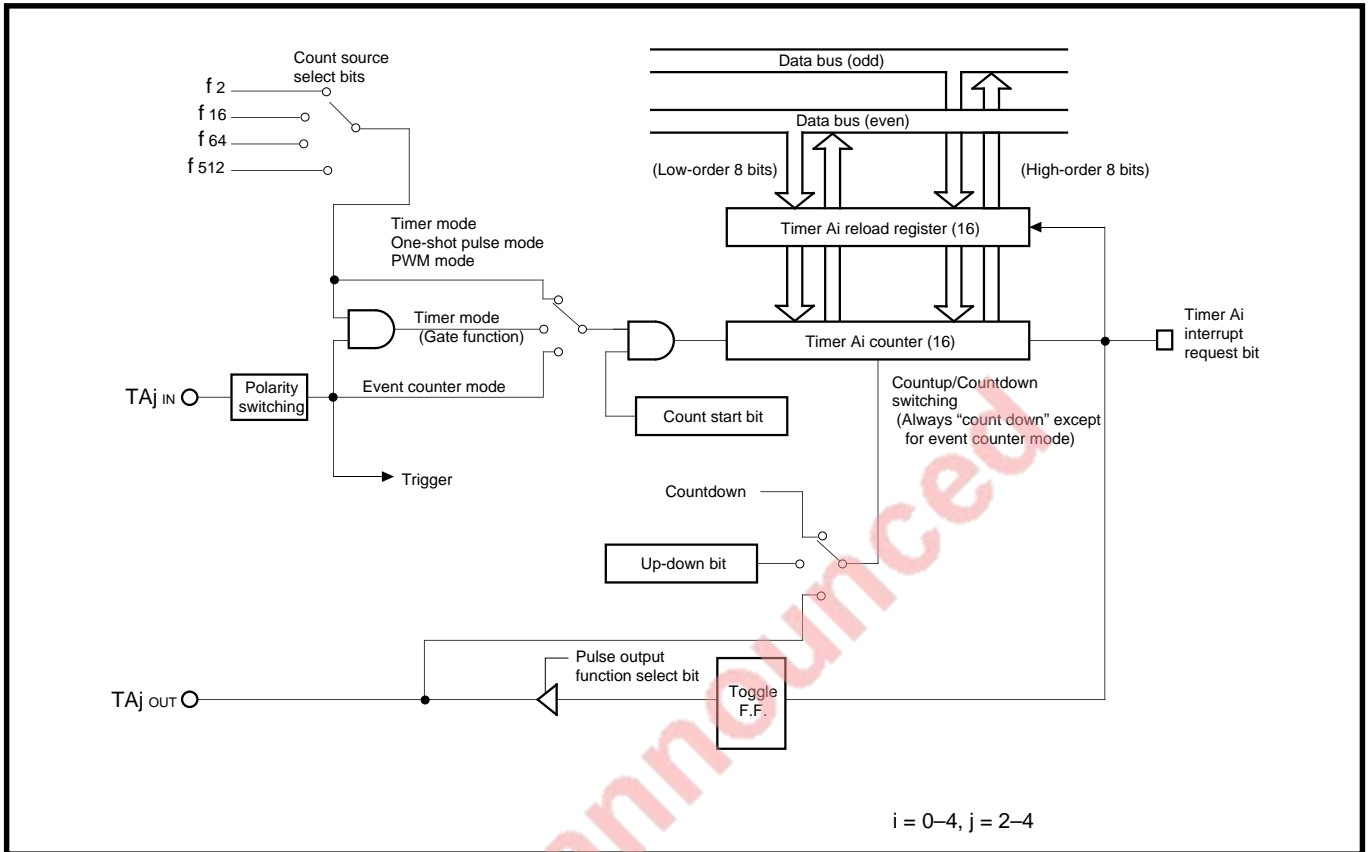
Count source select bits

f 2

f 16

f 64

f 512

Data bus (odd)

Data bus (even)

(Low-order 8 bits)

(High-order 8 bits)

Timer mode
One-shot pulse mode
PWM mode

Timer Ai reload register (16)

Timer mode
(Gate function)

Timer Ai counter (16)

Timer Ai interrupt request bit

TAj IN

Polarity switching

Event counter mode

Countup/Countdown switching
(Always "count down" except for event counter mode)

Count start bit

Trigger

Countdown

Up-down bit

Pulse output function select bit

TAj OUT

Toggle F.F.

i = 0–4, j = 2–4

nnounced